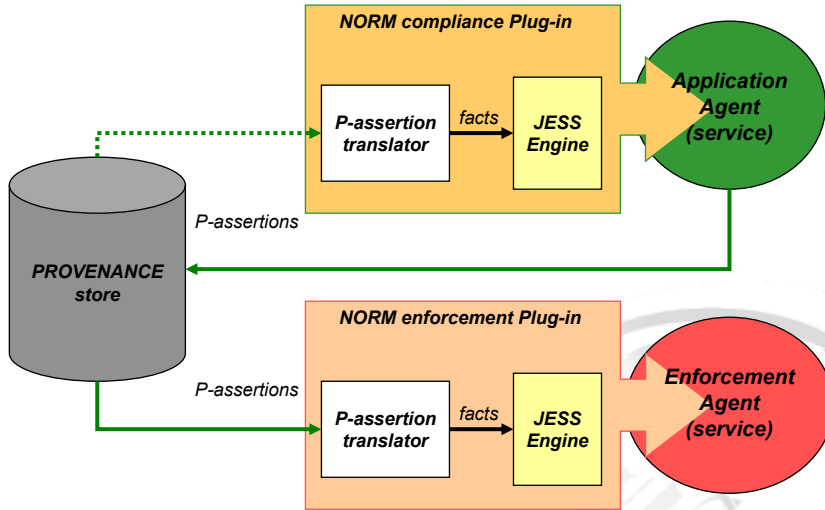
NORM compliance Plug-in

P-assertion translator

facts

JESS Engine

Application Agent (service)

P-assertions

PROVENANCE store

NORM enforcement Plug-in

P-assertions

P-assertion translator

facts

JESS Engine

Enforcement Agent (service)